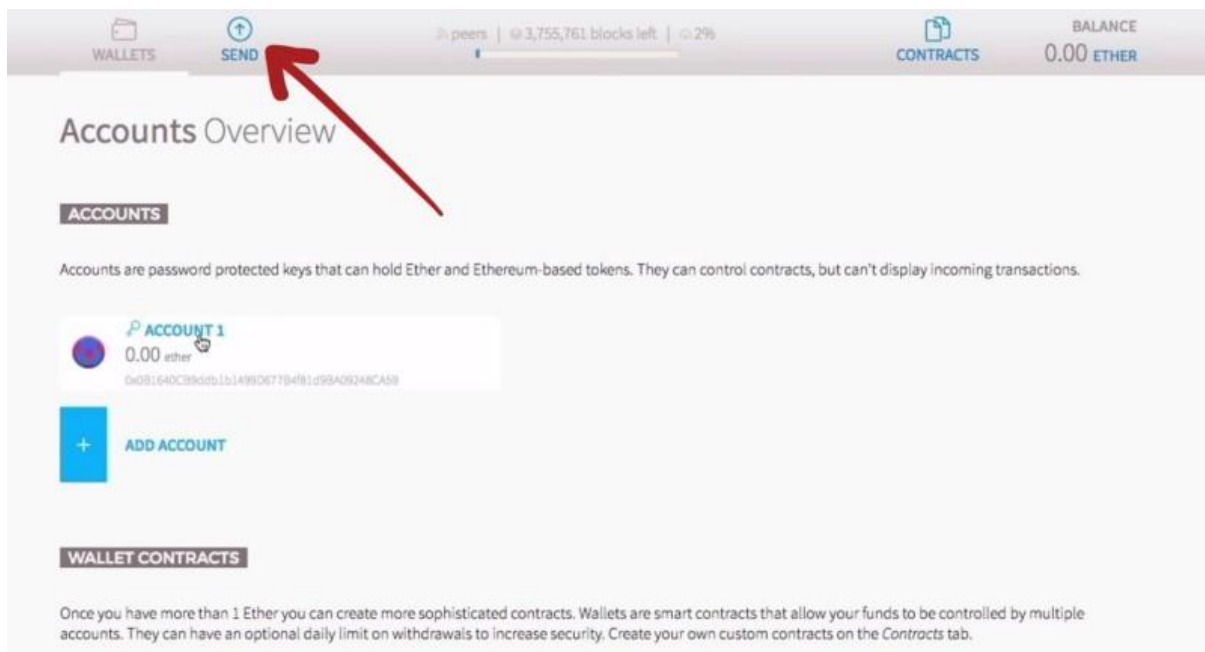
WALLETS SEND 3 peers | 3,755,761 blocks left | 2% CONTRACTS BALANCE 0.00 ETHER

Accounts Overview

ACCOUNTS

Accounts are password protected keys that can hold Ether and Ethereum-based tokens. They can control contracts, but can't display incoming transactions.

ACCOUNT 1
0.00 ether
0x0B1640C39ddb1b1499D677B4f81d93A09248CA59

+ ADD ACCOUNT

WALLET CONTRACTS

Once you have more than 1 Ether you can create more sophisticated contracts. Wallets are smart contracts that allow your funds to be controlled by multiple accounts. They can have an optional daily limit on withdrawals to increase security. Create your own custom contracts on the Contracts tab.